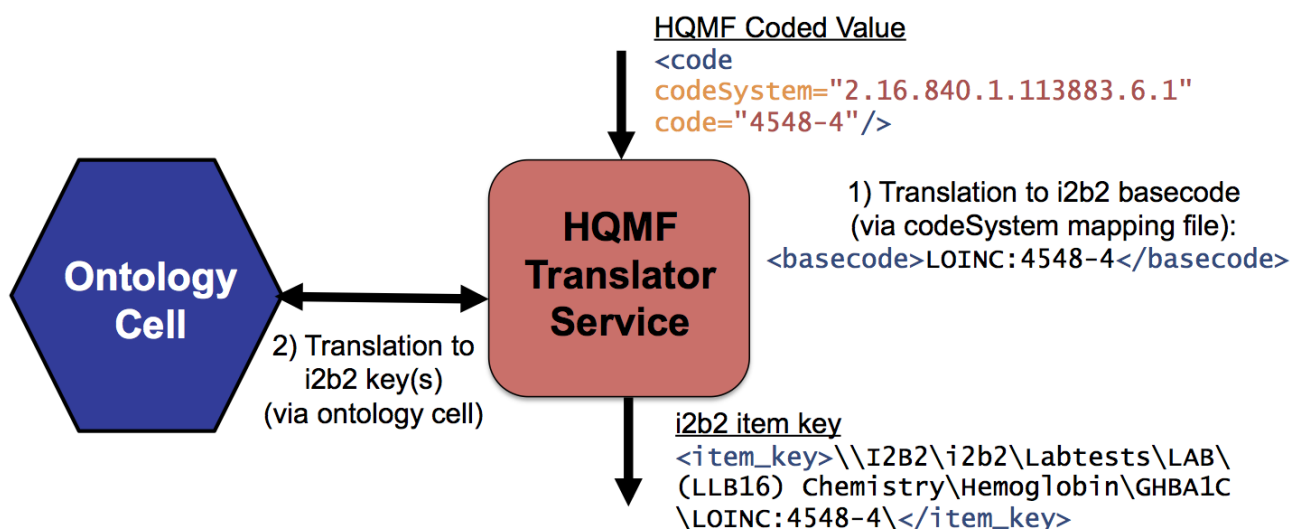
HQMF Coded Value
<code
codeSystem="2.16.840.1.113883.6.1"
code="4548-4"/>

Ontology Cell

HQMF Translator Service

1) Translation to i2b2 basecode (via codeSystem mapping file):
<basecode>LOINC:4548-4</basecode>

2) Translation to i2b2 key(s) (via ontology cell)

i2b2 item key
<item_key>\\I2B2\i2b2\Labtests\LAB\(LLB16) Chemistry\Hemoglobin\GHBA1C\LOINC:4548-4\</item_key>